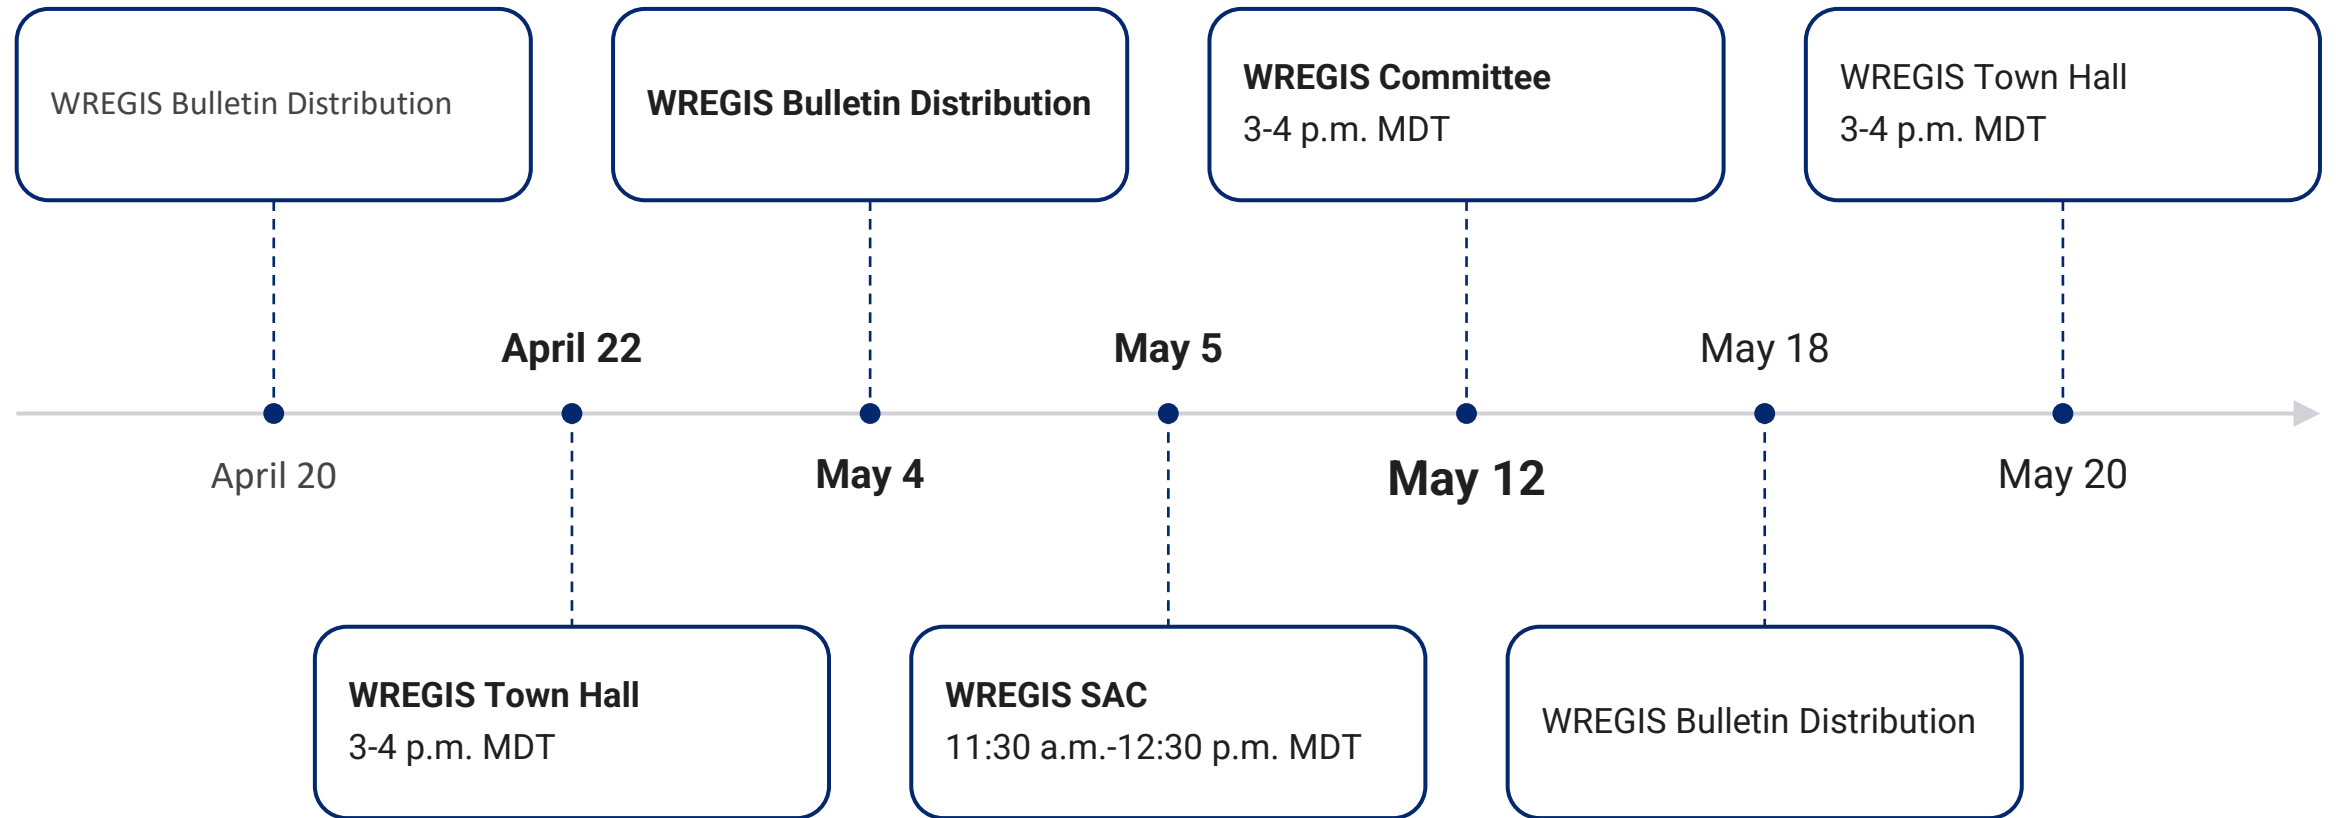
WREGIS Bulletin Distribution

WREGIS Bulletin Distribution

WREGIS Committee
3-4 p.m. MDT

WREGIS Town Hall
3-4 p.m. MDT

April 22

May 5

May 18

April 20

May 4

May 12

May 20

WREGIS Town Hall
3-4 p.m. MDT

WREGIS SAC
11:30 a.m.-12:30 p.m. MDT

WREGIS Bulletin Distribution